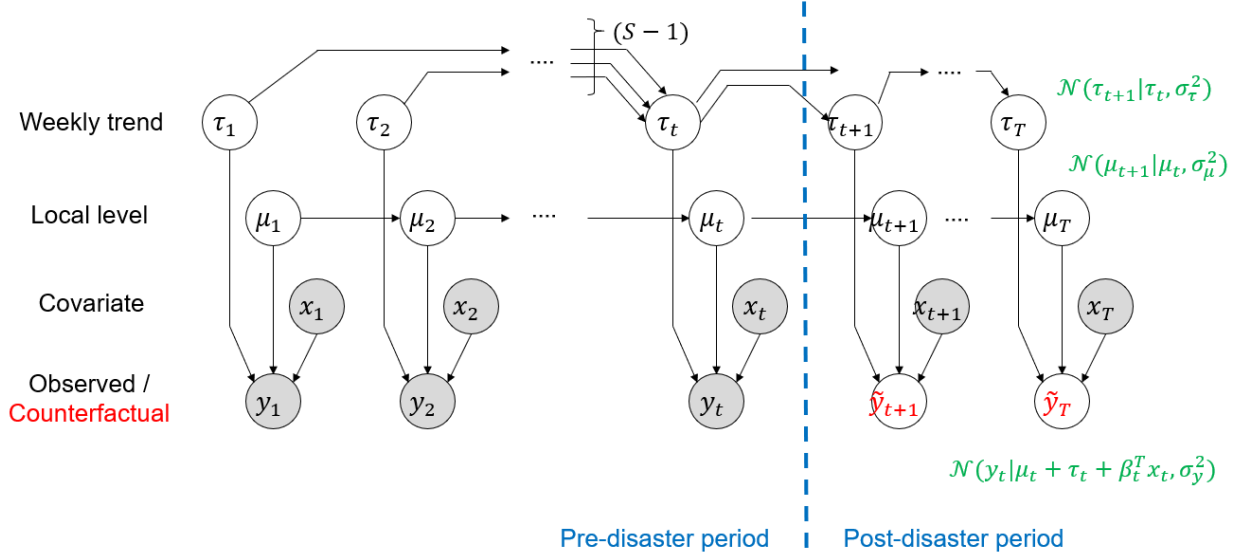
$(S-1)$

Weekly trend $\tau_1$ $\tau_2$ .... $\tau_t$ $\tau_{t+1}$ .... $\tau_T$

$\mathcal{N}(\tau_{t+1}|\tau_t, \sigma_\tau^2)$

$\mathcal{N}(\mu_{t+1}|\mu_t, \sigma_\mu^2)$

Local level $\mu_1$ $\mu_2$ .... $\mu_t$ $\mu_{t+1}$ .... $\mu_T$

Covariate $x_1$ $x_2$ $x_t$ $x_{t+1}$ $x_T$

Observed / Counterfactual $y_1$ $y_2$ $y_t$ $\tilde{y}_{t+1}$ $\tilde{y}_T$

$\mathcal{N}(y_t|\mu_t + \tau_t + \beta_t^T x_t, \sigma_y^2)$

Pre-disaster period

Post-disaster period